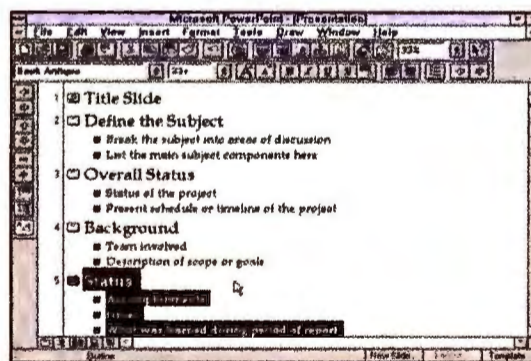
Microsoft PowerPoint - [Presentation]

File Edit View Insert Format Tools Draw Window Help

33%

Book Antiqua

22+

1 Title Slide

2 Define the Subject

Break the subject into areas of discussion

List the main subject components here

3 Overall Status

Status of the project

Present schedule or timeline of the project

4 Background

Team involved

Description of scope or goals

5 Status

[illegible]

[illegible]

What was learned during period of report

Outline

New Slide... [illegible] Template...